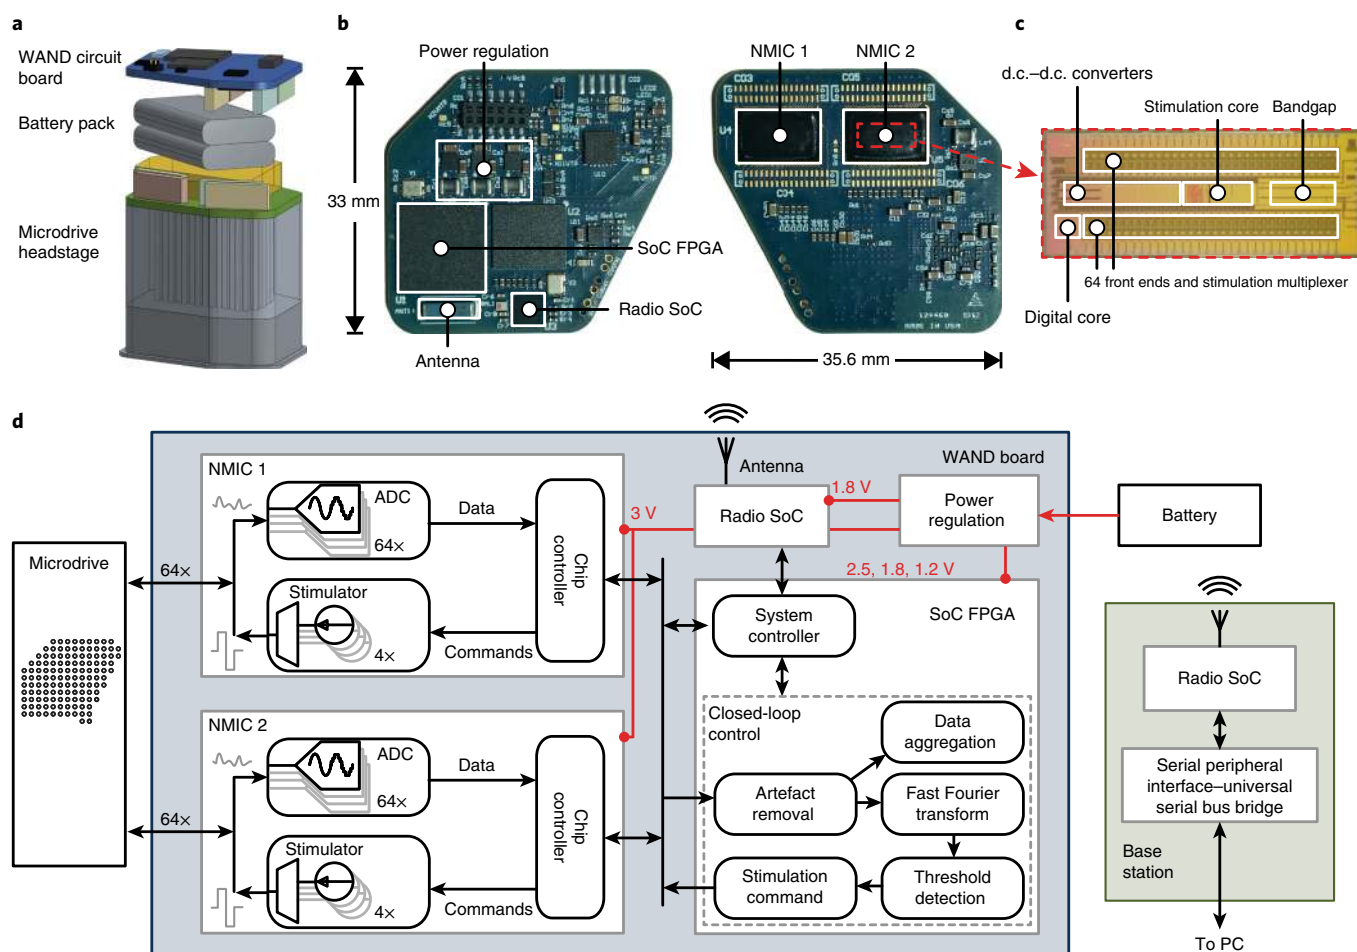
a

WAND circuit board

Battery pack

Microdrive headstage

b

Power regulation

33 mm

SoC FPGA

Radio SoC

Antenna

NMIC 1

NMIC 2

35.6 mm

c

d.c.–d.c. converters

Stimulation core

Bandgap

64 front ends and stimulation multiplexer

Digital core

d

WAND board

Antenna

Radio SoC

1.8 V

Power regulation

Battery

3 V

2.5, 1.8, 1.2 V

NMIC 1

ADC

64×

Data

Chip controller

Stimulator

4×

Commands

Microdrive

64×

SoC FPGA

System controller

Closed-loop control

Data aggregation

Artefact removal

Fast Fourier transform

Stimulation command

Threshold detection

NMIC 2

ADC

64×

Data

Chip controller

Stimulator

4×

Commands

64×

Radio SoC

Serial peripheral interface–universal serial bus bridge

Base station

To PC